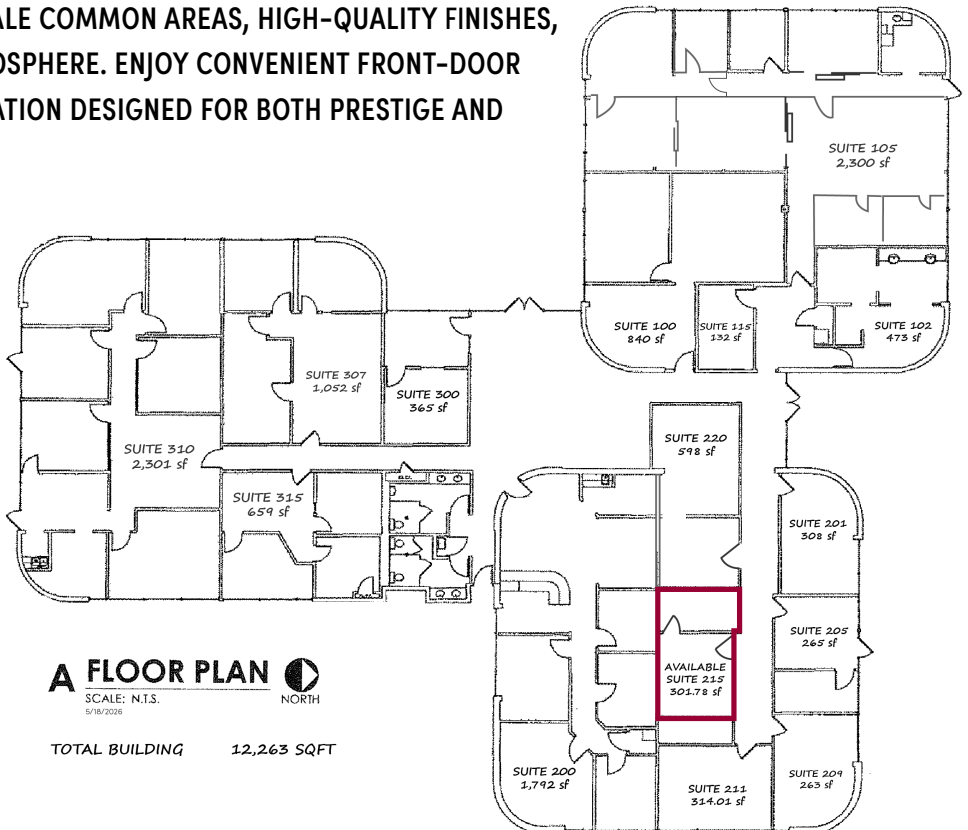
ALE COMMON AREAS, HIGH-QUALITY FINISHES, OSPHERE. ENJOY CONVENIENT FRONT-DOOR ATION DESIGNED FOR BOTH PRESTIGE AND

SUITE 105
2,300 sf

SUITE 100
840 sf

SUITE 115
132 sf

SUITE 102
473 sf

SUITE 307
1,052 sf

SUITE 300
365 sf

SUITE 310
2,301 sf

SUITE 315
659 sf

SUITE 220
598 sf

SUITE 201
308 sf

SUITE 205
265 sf

AVAILABLE
SUITE 215
301.78 sf

A FLOOR PLAN
SCALE: N.T.S.
5/18/2026
NORTH

TOTAL BUILDING 12,263 SQFT

SUITE 200
1,792 sf

SUITE 211
314.01 sf

SUITE 209
263 sf